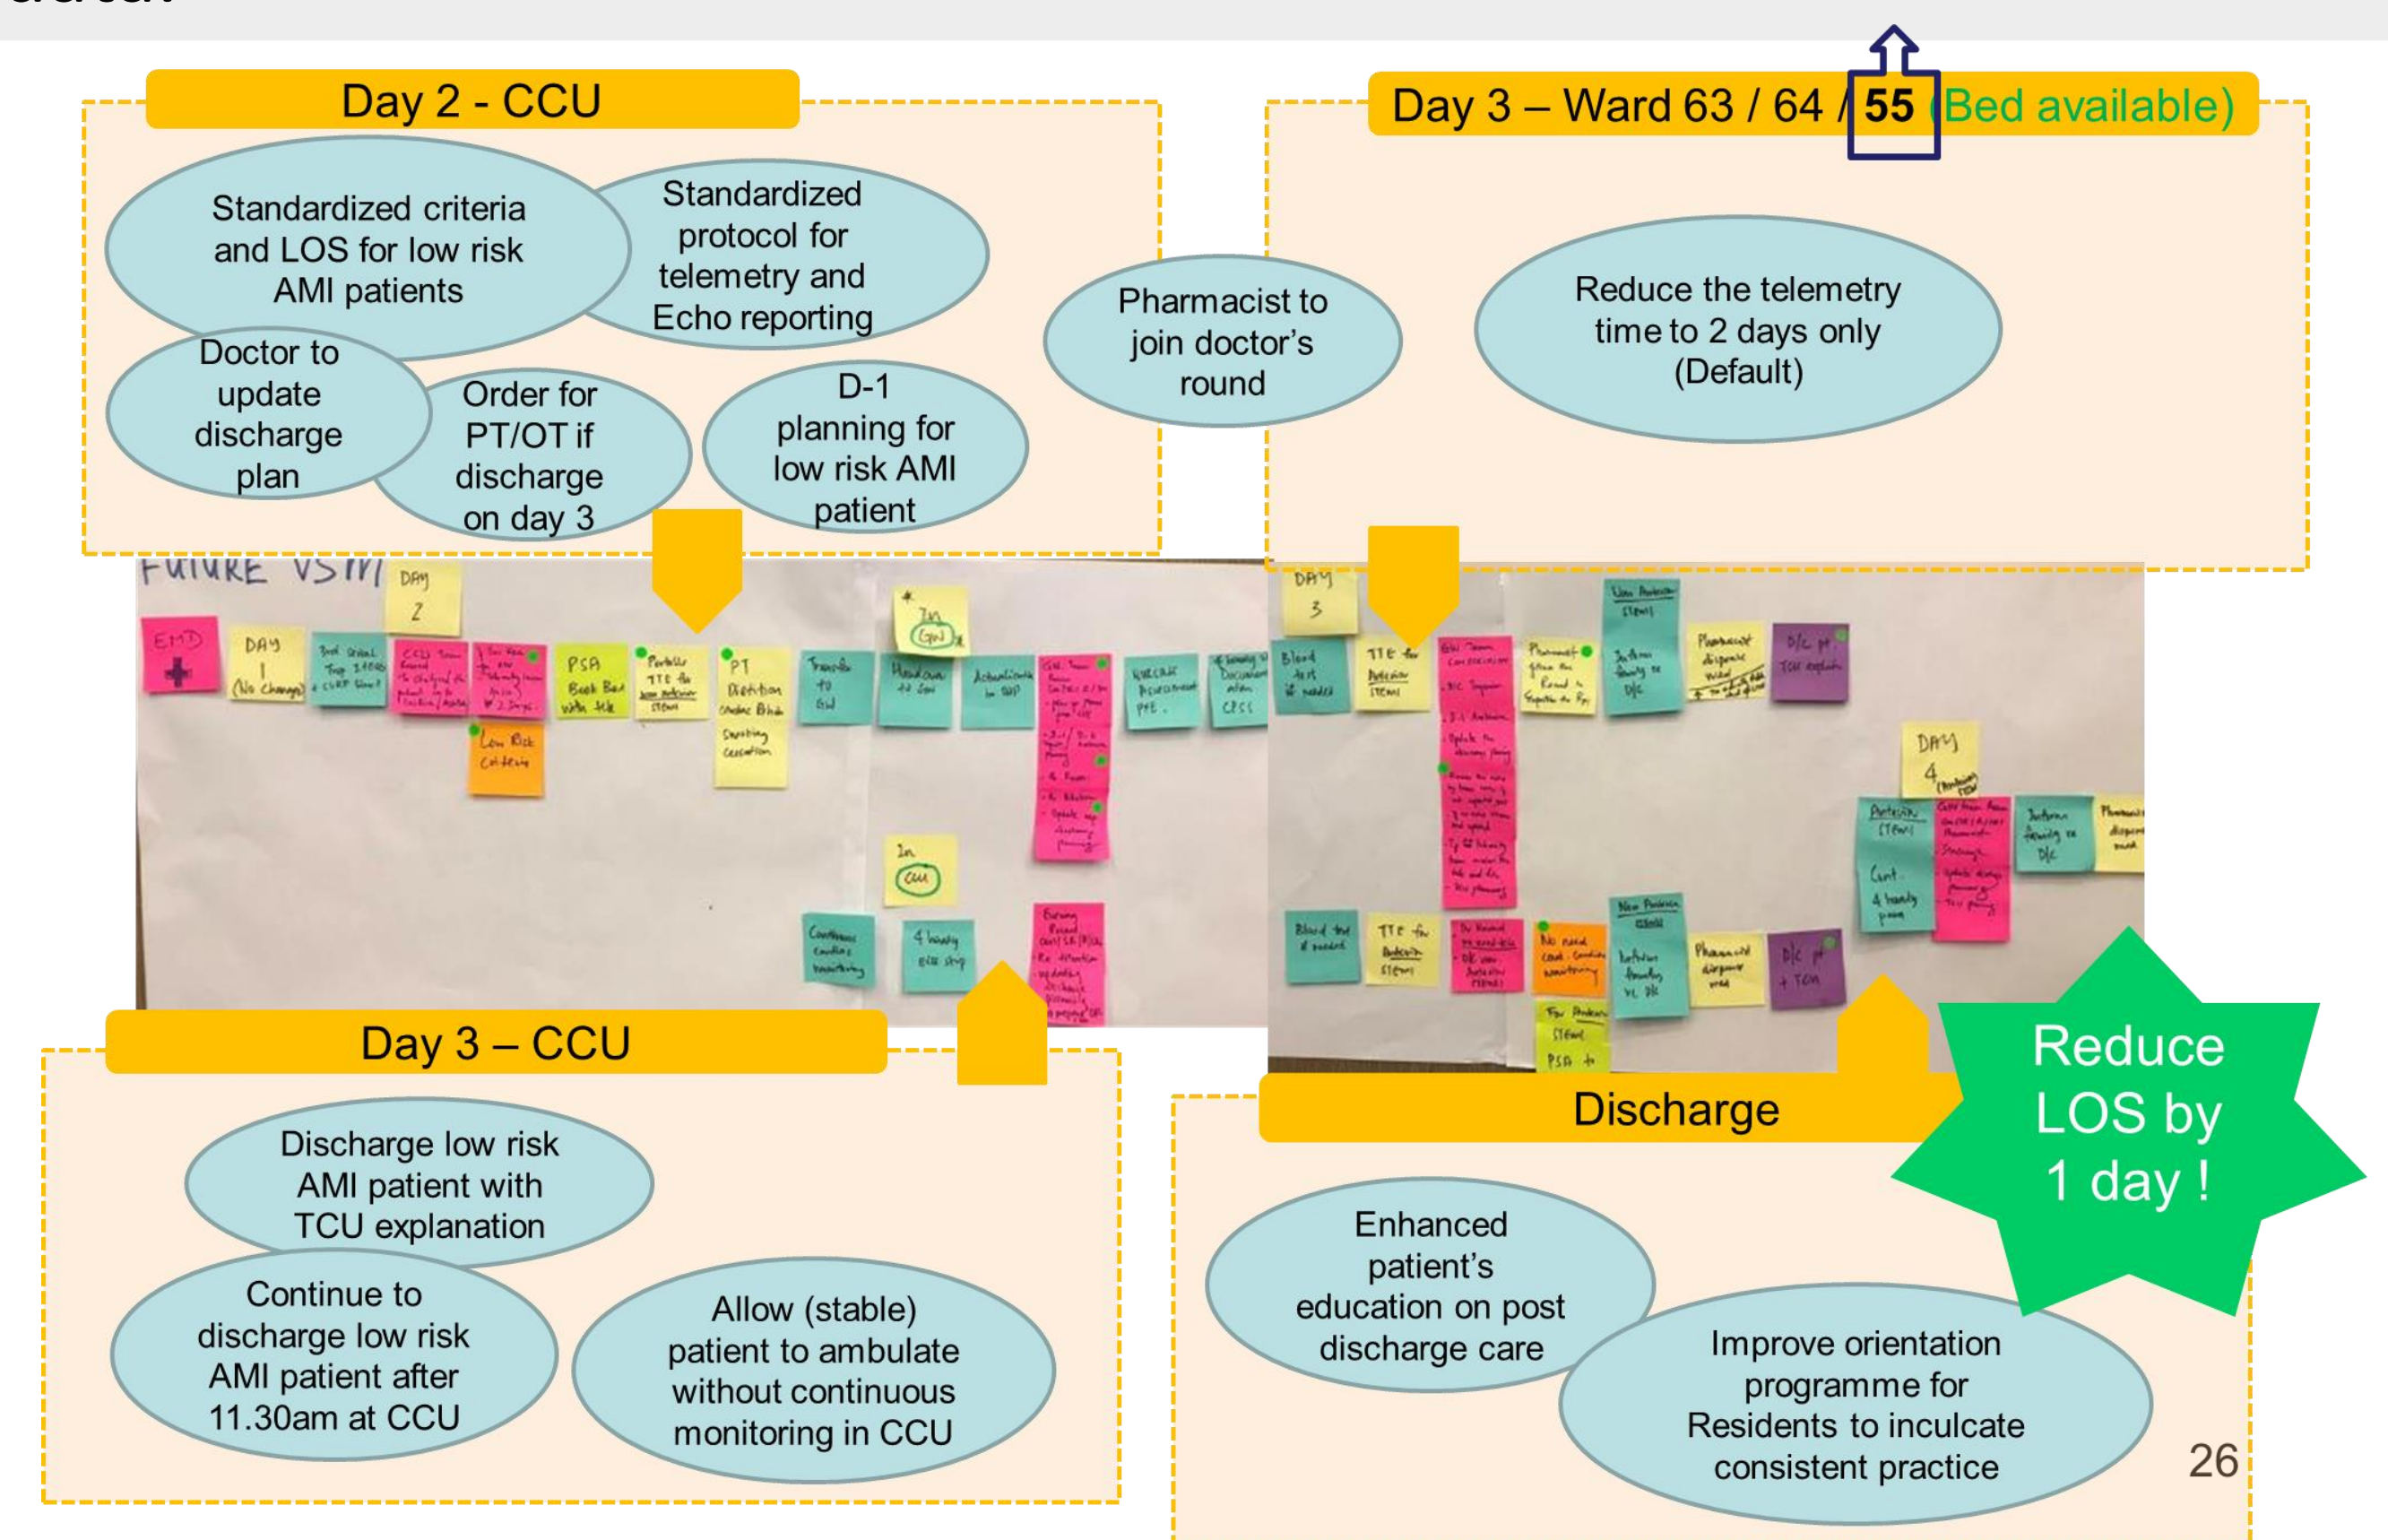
Day 2 - CCU

Standardized criteria and LOS for low risk AMI patients

Standardized protocol for telemetry and Echo reporting

Doctor to update discharge plan

Order for PT/OT if discharge on day 3

D-1 planning for low risk AMI patient

Pharmacist to join doctor's round

Day 3 – Ward 63 / 64 / 55 (Bed available)

Reduce the telemetry time to 2 days only (Default)

FUTURE VSM

DAY 2

EMD

DAY 1 (No change)

PSA Book Bed with tck

PT Dietitian

Low Risk Criteria

DAY 3

DAY 4

Day 3 – CCU

Discharge low risk AMI patient with TCU explanation

Continue to discharge low risk AMI patient after 11.30am at CCU

Allow (stable) patient to ambulate without continuous monitoring in CCU

Discharge

Reduce LOS by 1 day !

Enhanced patient's education on post discharge care

Improve orientation programme for Residents to inculcate consistent practice

26